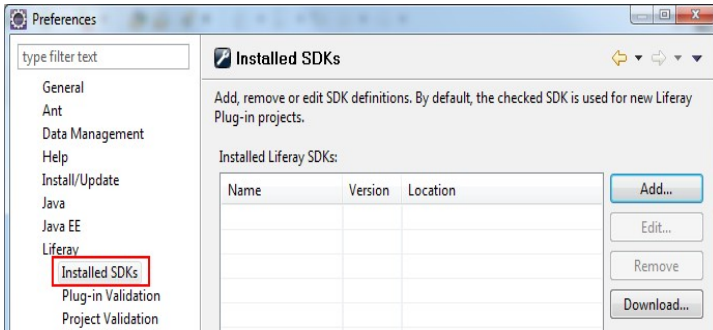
Preferences

type filter text

General
Ant
Data Management
Help
Install/Update
Java
Java EE
Liferay
Installed SDKs
Plug-in Validation
Project Validation

Installed SDKs

Add, remove or edit SDK definitions. By default, the checked SDK is used for new Liferay Plug-in projects.

Installed Liferay SDKs:

| Name | Version | Location |
|---|---|---|
| | | |

Add...
Edit...
Remove
Download...